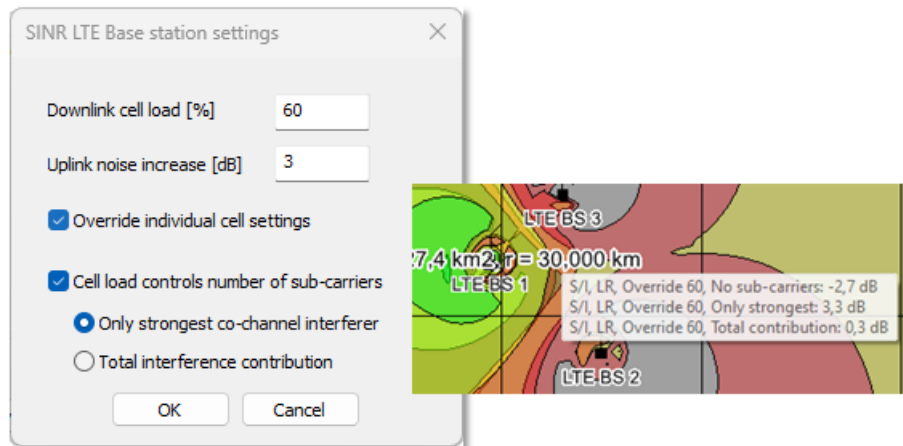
SINR LTE Base station settings

Downlink cell load [%] 60

Uplink noise increase [dB] 3

Override individual cell settings

Cell load controls number of sub-carriers

Only strongest co-channel interferer

Total interference contribution

OK Cancel

LTE BS 3

27,4 km2, r = 30,000 km

LTE BS 1

S/I, LR, Override 60, No sub-carriers: -2,7 dB
S/I, LR, Override 60, Only strongest: 3,3 dB
S/I, LR, Override 60, Total contribution: 0,3 dB

LTE BS 2